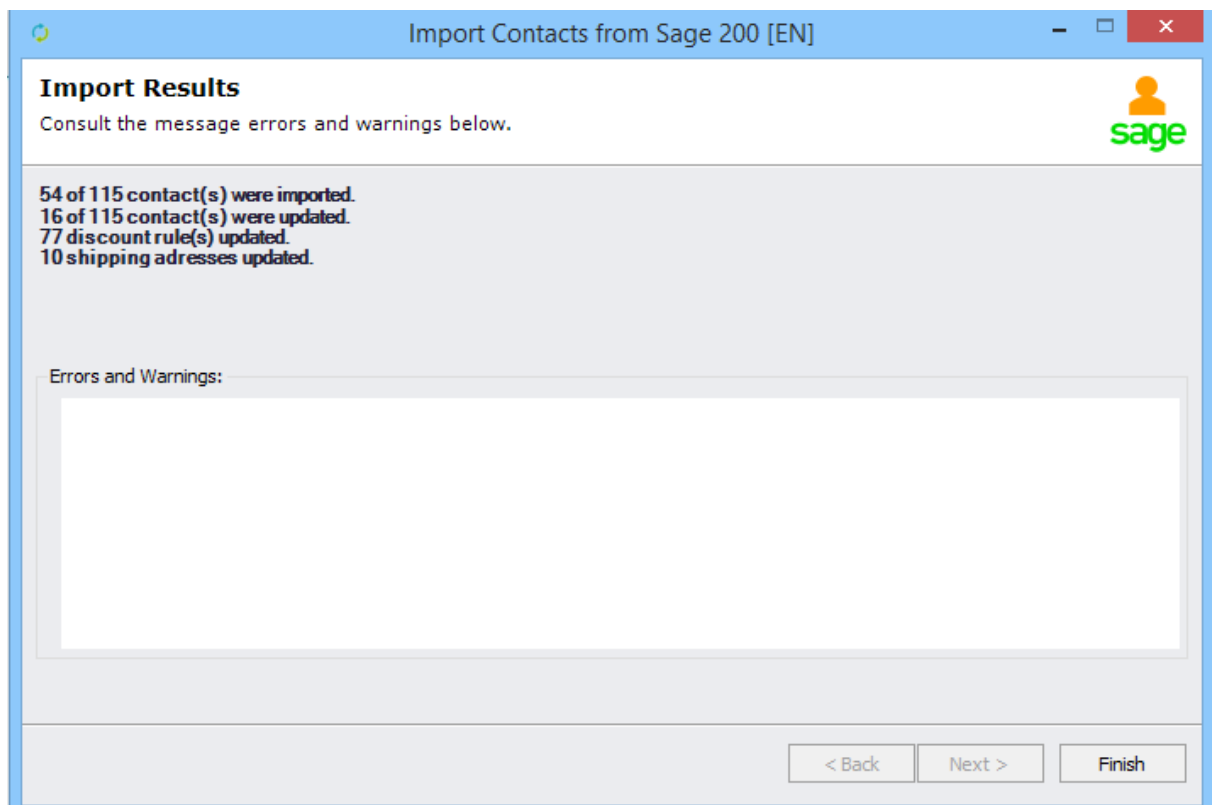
Import Contacts from Sage 200 [EN]

Import Results

Consult the message errors and warnings below.

sage

54 of 115 contact(s) were imported.
16 of 115 contact(s) were updated.
77 discount rule(s) updated.
10 shipping adresses updated.

Errors and Warnings:

< Back

Next >

Finish